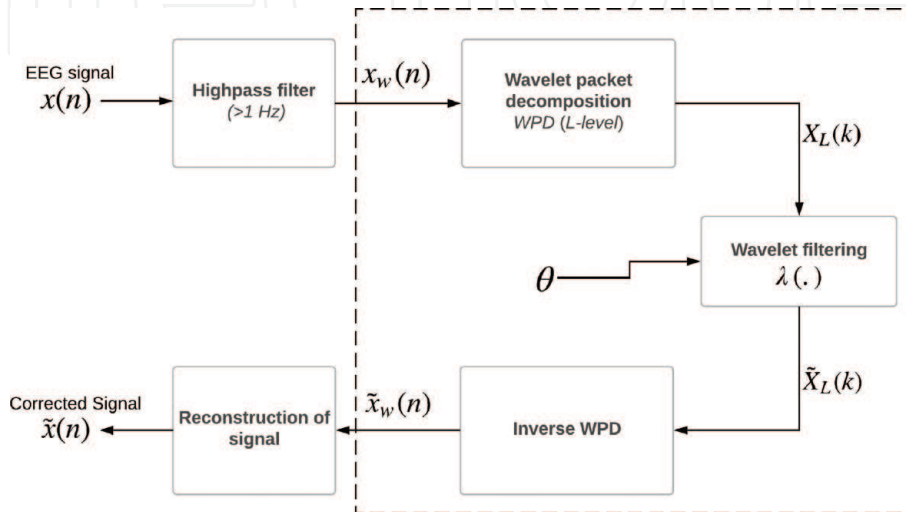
EEG signal
$x(n)$

Highpass filter
(>1 Hz)

$x_w(n)$

Wavelet packet decomposition
WPD (L-level)

$X_L(k)$

$\theta$

Wavelet filtering
$\lambda(.)$

$\tilde{X}_L(k)$

Inverse WPD

$\tilde{x}_w(n)$

Reconstruction of signal

Corrected Signal
$\tilde{x}(n)$